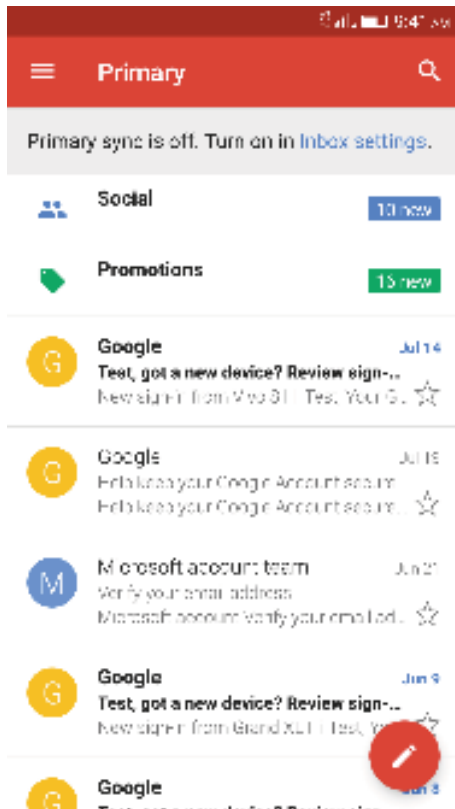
5:47

Primary

Primary sync is off. Turn on in Inbox settings.

Social
10 new

Promotions
15 new

G
Google
Jul 14
Test, got a new device? Review sign-...
New sign-in from Vivo 5II Test, Your G...

G
Google
Jul 13
Help keep your Google Account secure
Help keep your Google Account secure...

M
Microsoft account team
Jun 21
Verify your email address
Microsoft account Verify your email ad...

G
Google
Jun 9
Test, got a new device? Review sign-...
New sign-in from Grand XL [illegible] Test, Yo...

G
Google
Jun 8
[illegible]